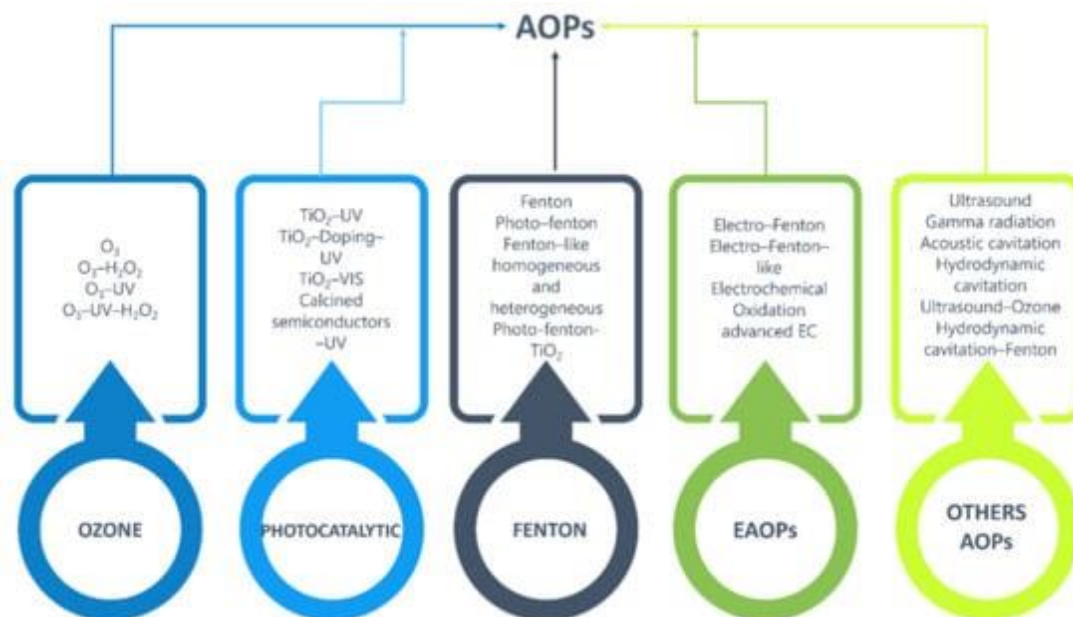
AOPs

$O_3$
$O_3$–$H_2O_2$
$O_3$–UV
$O_3$–UV–$H_2O_2$

$TiO_2$–UV
$TiO_2$–Doping–UV
$TiO_2$–VIS
Calcined semiconductors –UV

Fenton
Photo–fenton
Fenton–like homogeneous and heterogeneous
Photo-fenton-$TiO_2$

Electro–Fenton
Electro–Fenton–like
Electrochemical Oxidation
advanced EC

Ultrasound
Gamma radiation
Acoustic cavitation
Hydrodynamic cavitation
Ultrasound–Ozone
Hydrodynamic cavitation–Fenton

OZONE

PHOTOCATALYTIC

FENTON

EAOPs

OTHERS AOPs